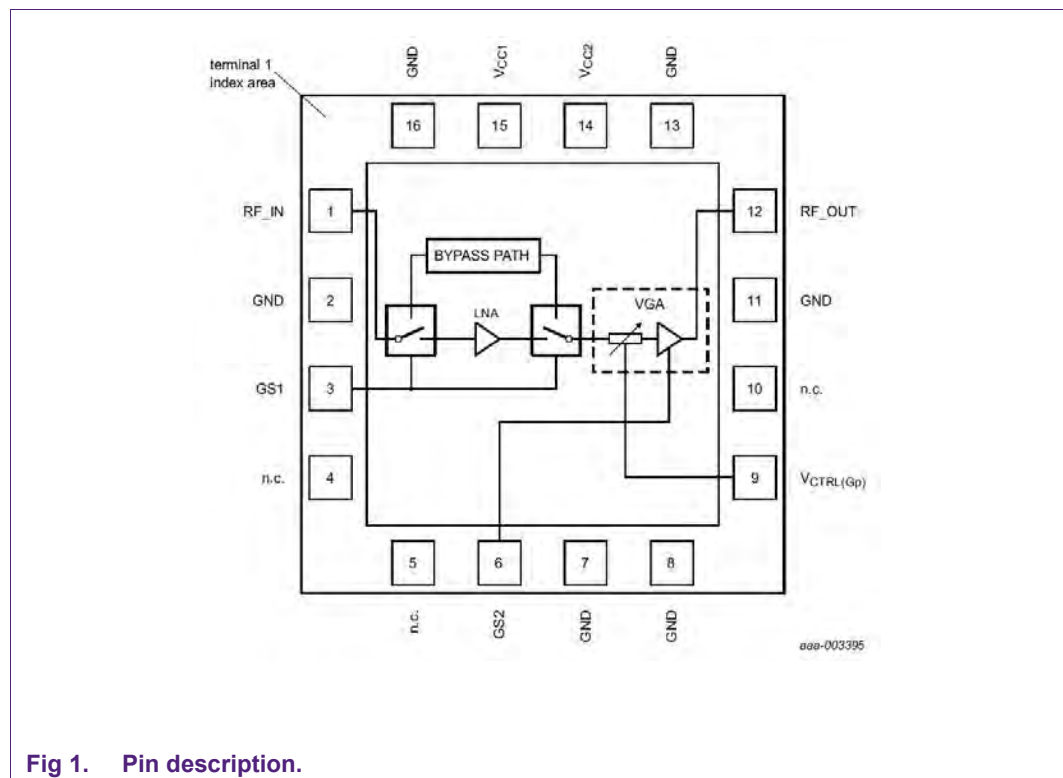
terminal 1 index area

GND
$V_{CC1}$
$V_{CC2}$
GND

16
15
14
13

RF_IN
1

12
RF_OUT

BYPASS PATH

GND
2

LNA

VGA

11
GND

GS1
3

10
n.c.

n.c.
4

9
$V_{CTRL(Gp)}$

5
6
7
8

n.c.
GS2
GND
GND

aaa-003395

Fig 1. Pin description.